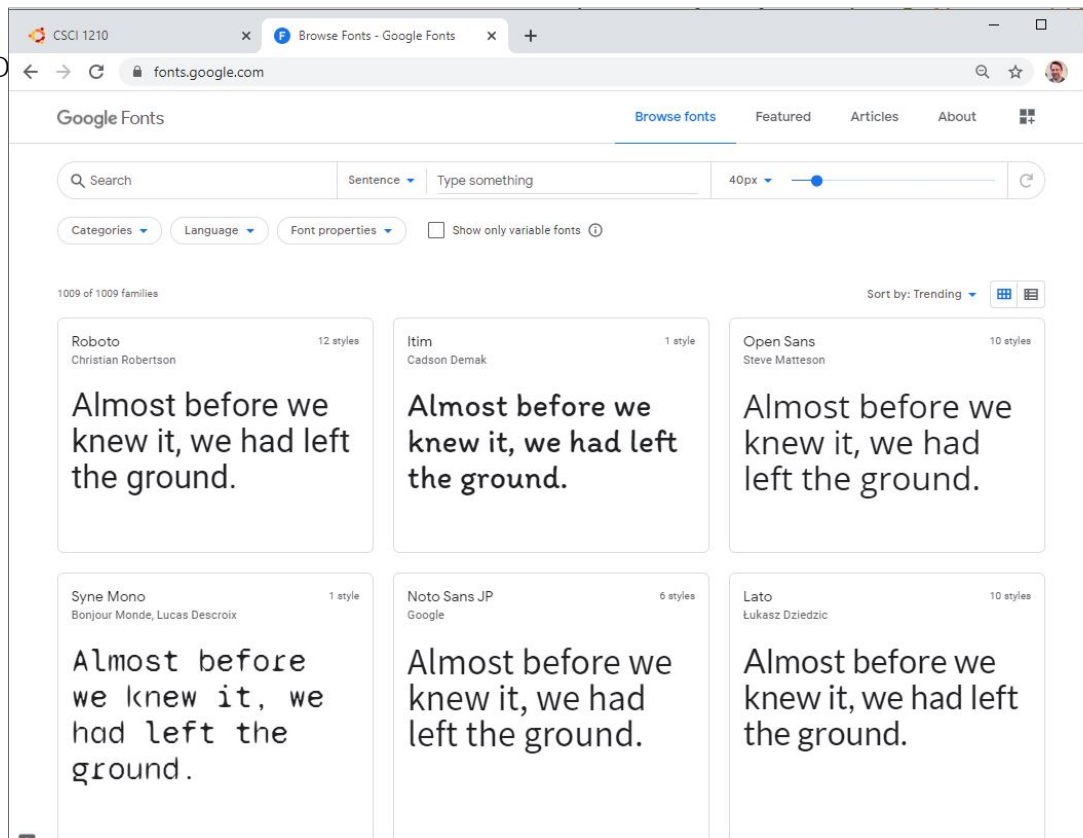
CSCI 1210 ×
Browse Fonts - Google Fonts ×
+
fonts.google.com

Google Fonts
Browse fonts Featured Articles About

Search
Sentence
Type something
40px

Categories
Language
Font properties
Show only variable fonts

1009 of 1009 families
Sort by: Trending

Roboto
12 styles
Christian Robertson
Almost before we knew it, we had left the ground.

Itim
1 style
Cadson Demak
Almost before we knew it, we had left the ground.

Open Sans
10 styles
Steve Matteson
Almost before we knew it, we had left the ground.

Syne Mono
1 style
Bonjour Monde, Lucas Descroix
Almost before we knew it, we had left the ground.

Noto Sans JP
6 styles
Google
Almost before we knew it, we had left the ground.

Lato
10 styles
Łukasz Dziedzic
Almost before we knew it, we had left the ground.